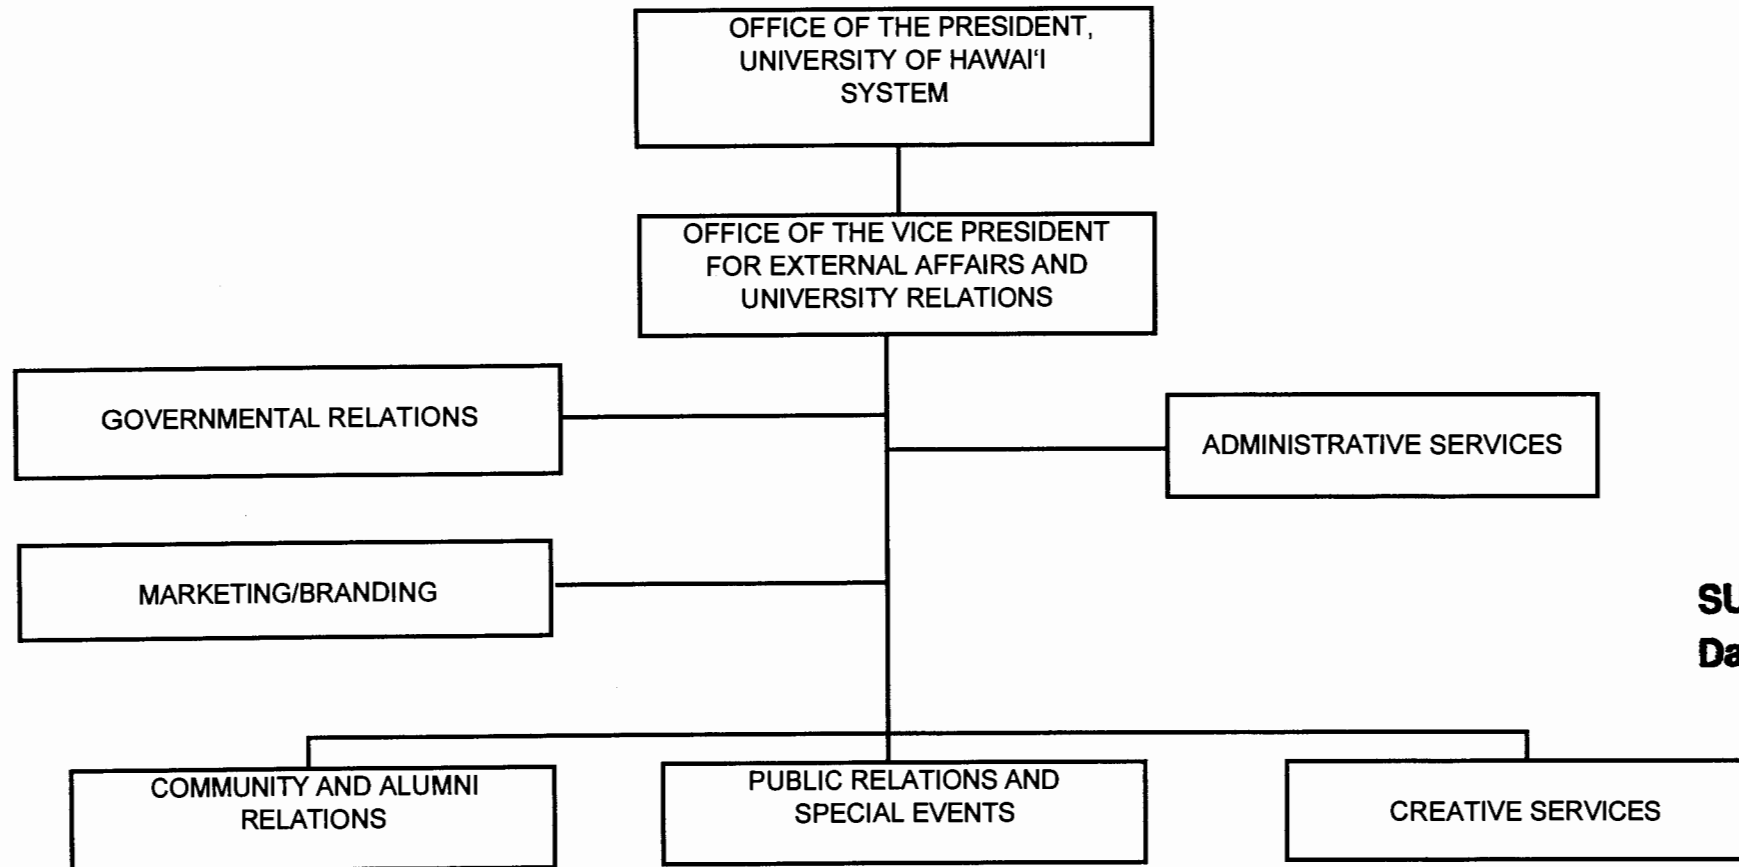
OFFICE OF THE PRESIDENT, UNIVERSITY OF HAWAI'I SYSTEM

OFFICE OF THE VICE PRESIDENT FOR EXTERNAL AFFAIRS AND UNIVERSITY RELATIONS

GOVERNMENTAL RELATIONS

ADMINISTRATIVE SERVICES

MARKETING/BRANDING

SU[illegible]

Da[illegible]

COMMUNITY AND ALUMNI RELATIONS

PUBLIC RELATIONS AND SPECIAL EVENTS

CREATIVE SERVICES